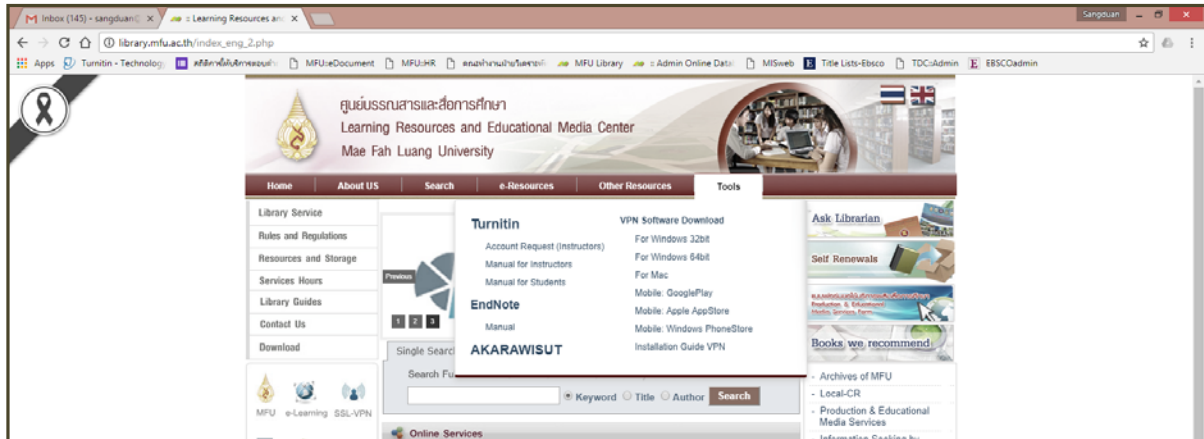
M Inbox (145) - sangduan@ ×  ≡ Learning Resources an ×

Sangduan

← → C ⌂ ⓘ library.mfu.ac.th/index_eng_2.php

Apps  Turnitin - Technolog  สถิติการใช้บริการ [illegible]  MFU::eDocument  MFU::HR  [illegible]  MFU Library  ≡ Admin Online Data  MISweb  Title Lists-Ebsco  TDC::Admin  EBSCOadmin

ศูนย์บรรณสารและสื่อการศึกษา
Learning Resources and Educational Media Center
Mae Fah Luang University

Home | About US | Search | e-Resources | Other Resources | Tools

Library Service
Rules and Regulations
Resources and Storage
Services Hours
Library Guides
Contact Us
Download

Previous
1 2 3

Turnitin
Account Request (Instructors)
Manual for Instructors
Manual for Students

EndNote
Manual

AKARAWISUT

VPN Software Download
For Windows 32bit
For Windows 64bit
For Mac
Mobile: GooglePlay
Mobile: Apple AppStore
Mobile: Windows PhoneStore
Installation Guide VPN

Single Search
Search Fu

Keyword  Title  Author  Search

MFU  e-Learning  SSL-VPN

Online Services

Ask Librarian
Self Renewals
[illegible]
Production & Educational Media Services Form
Books we recommend

- Archives of MFU
- Local-CR
- Production & Educational Media Services
- Information Seeking by